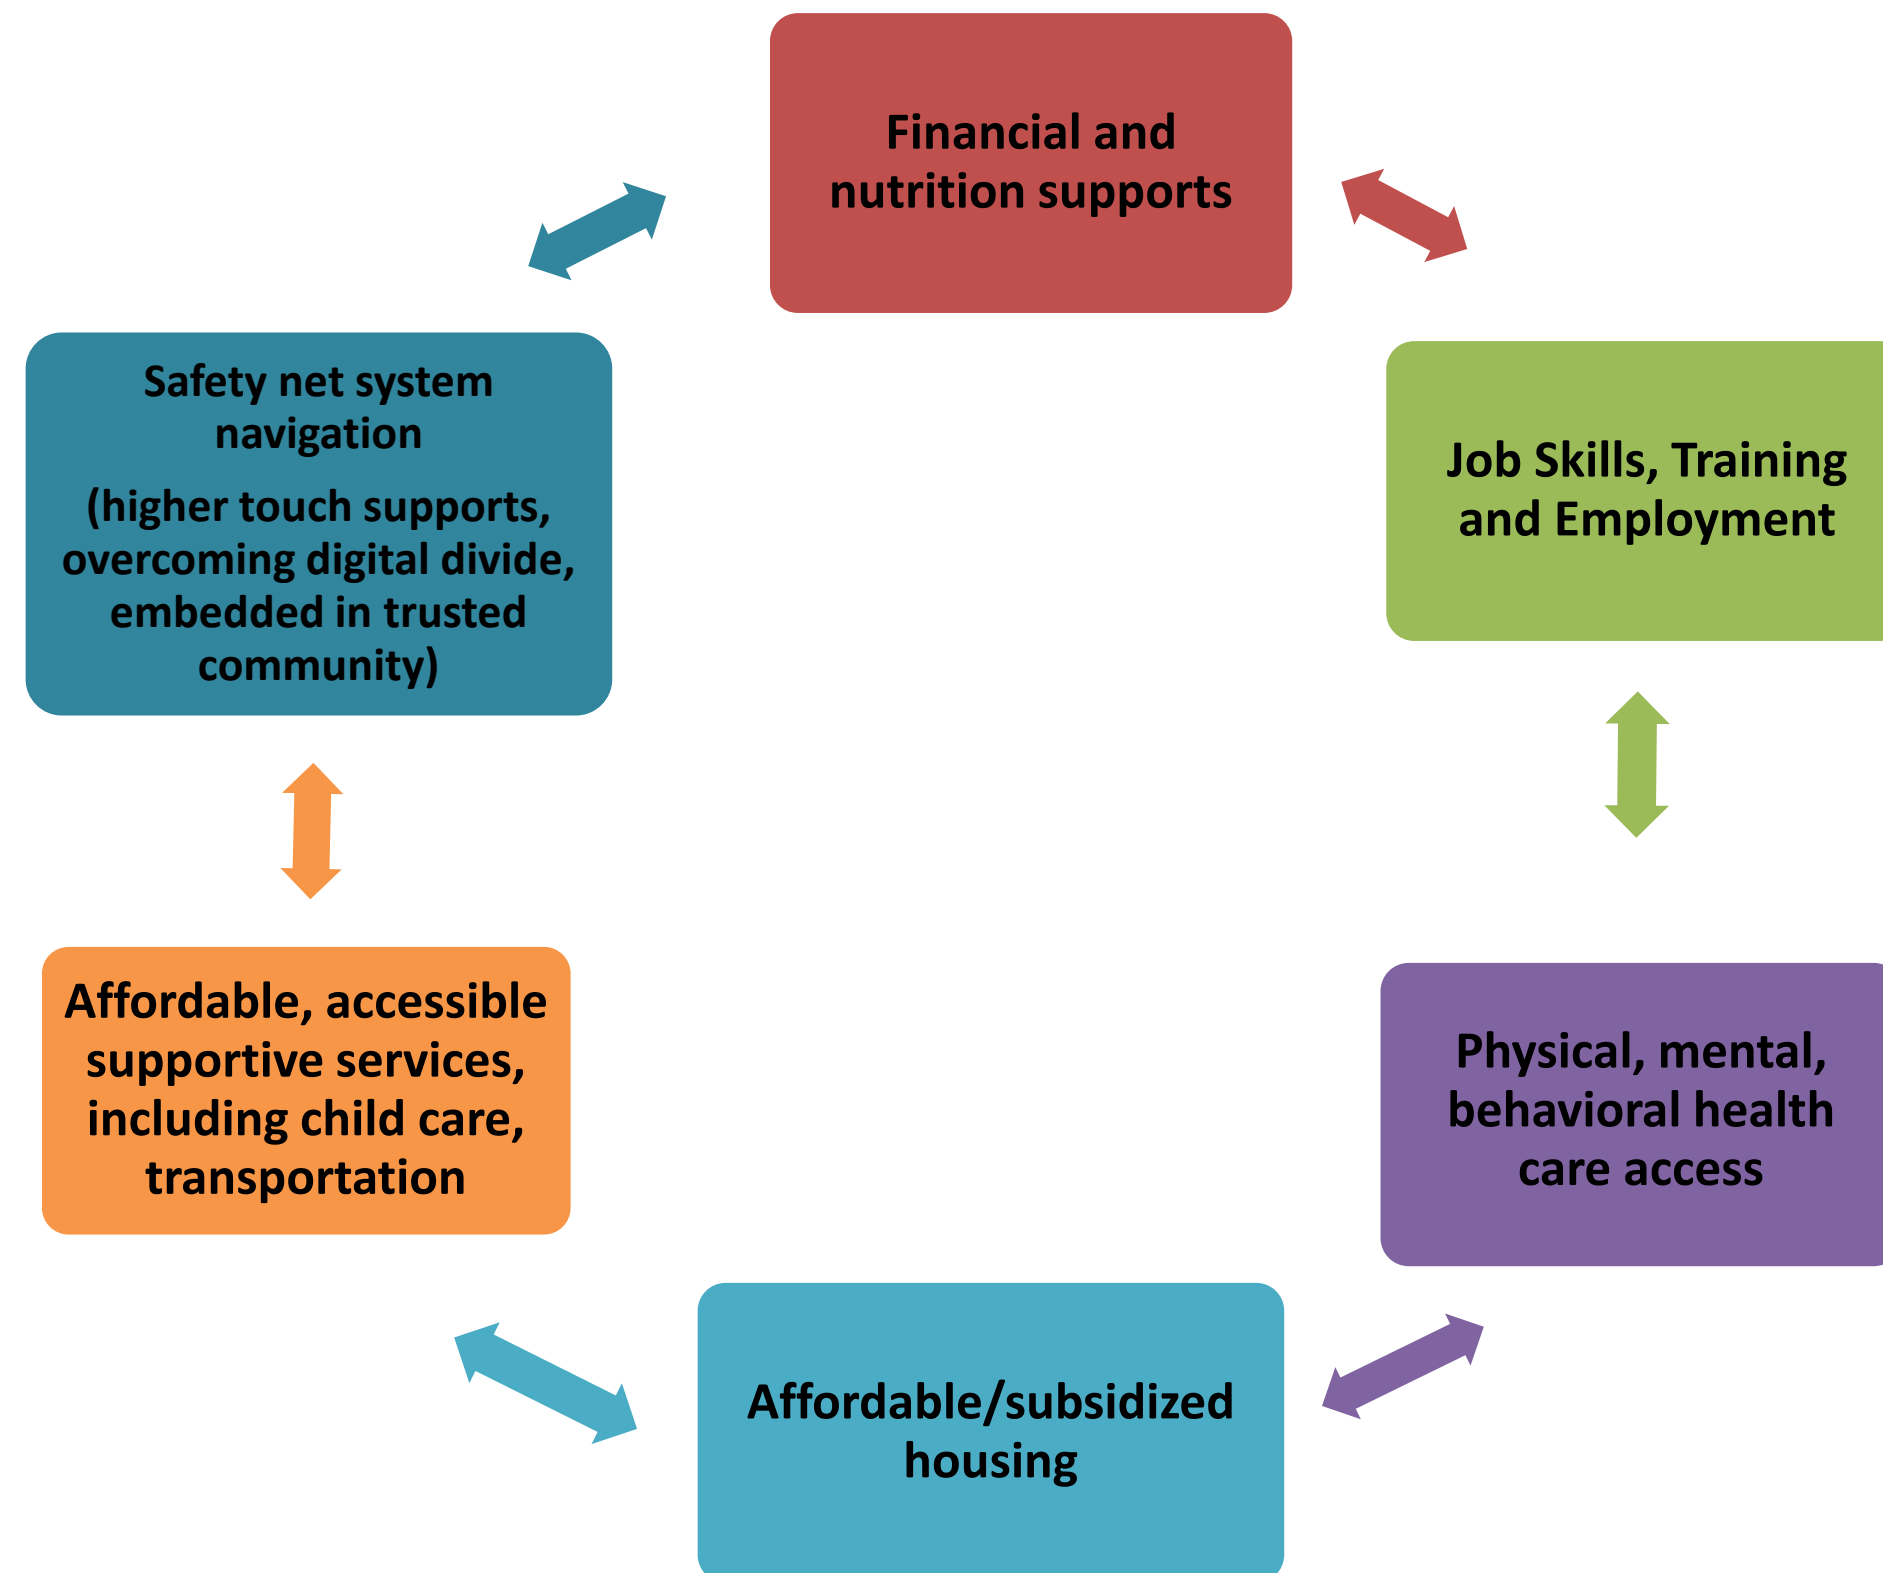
Financial and nutrition supports

Job Skills, Training and Employment

Physical, mental, behavioral health care access

Affordable/subsidized housing

Affordable, accessible supportive services, including child care, transportation

Safety net system navigation

(higher touch supports, overcoming digital divide, embedded in trusted community)